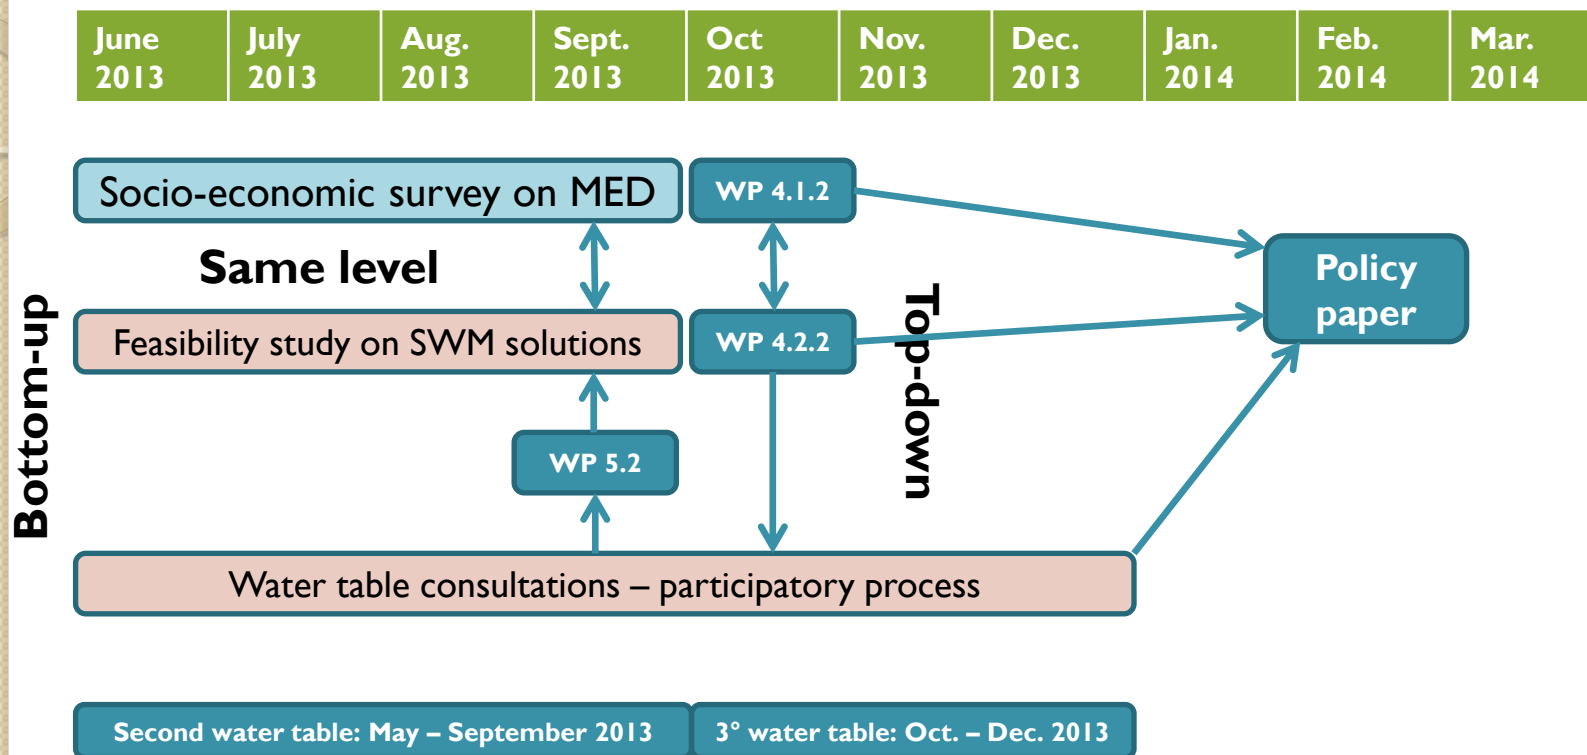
| June 2013 | July 2013 | Aug. 2013 | Sept. 2013 | Oct 2013 | Nov. 2013 | Dec. 2013 | Jan. 2014 | Feb. 2014 | Mar. 2014 |
|---|---|---|---|---|---|---|---|---|---|

Socio-economic survey on MED

WP 4.1.2

Same level

Policy paper

Bottom-up

Feasibility study on SWM solutions

WP 4.2.2

Top-down

WP 5.2

Water table consultations – participatory process

Second water table: May – September 2013

3° water table: Oct. – Dec. 2013